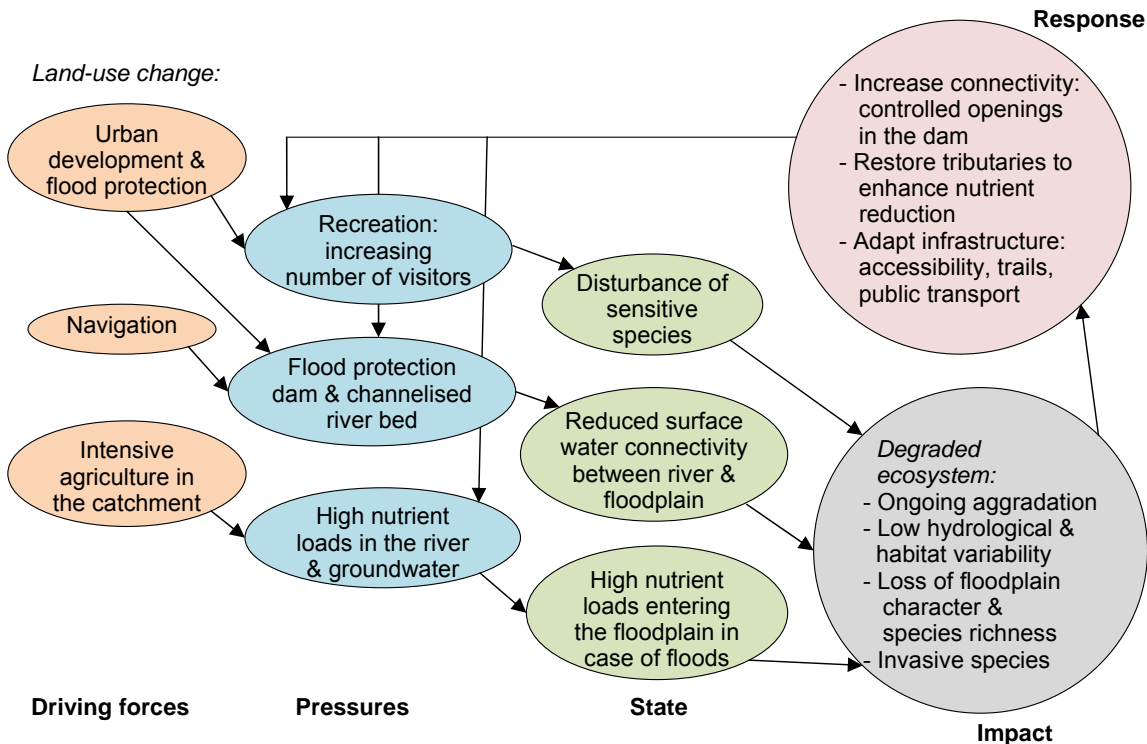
Response

Land-use change:

Urban development & flood protection

Navigation

Intensive agriculture in the catchment

Recreation: increasing number of visitors

Flood protection dam & channelised river bed

High nutrient loads in the river & groundwater

Disturbance of sensitive species

Reduced surface water connectivity between river & floodplain

High nutrient loads entering the floodplain in case of floods

- Increase connectivity: controlled openings in the dam
- Restore tributaries to enhance nutrient reduction
- Adapt infrastructure: accessibility, trails, public transport

Degraded ecosystem:
- Ongoing aggradation
- Low hydrological & habitat variability
- Loss of floodplain character & species richness
- Invasive species

Driving forces

Pressures

State

Impact